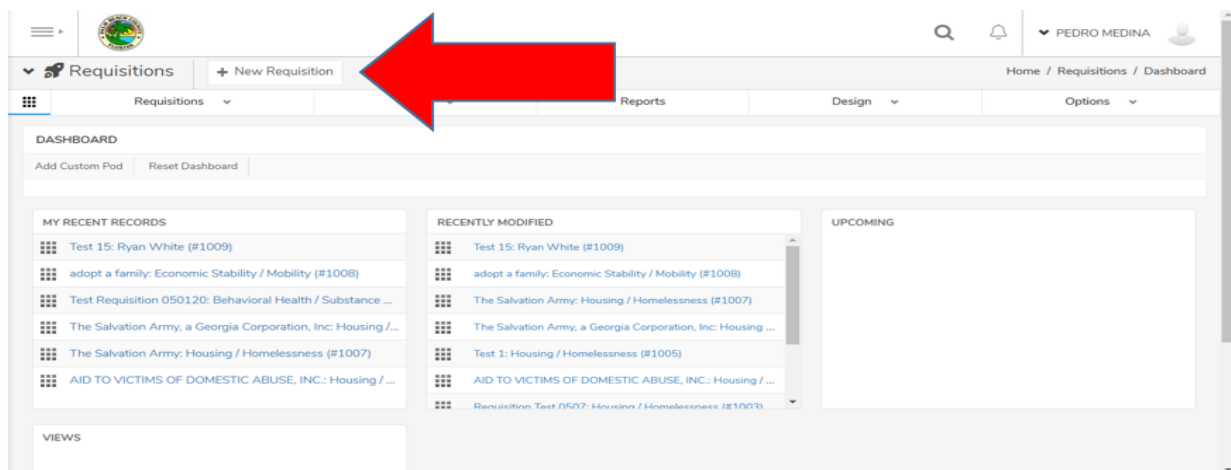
PEDRO MEDINA

Requisitions
+ New Requisition

Home / Requisitions / Dashboard

Requisitions
Reports
Design
Options

DASHBOARD
Add Custom Pod
Reset Dashboard

MY RECENT RECORDS
Test 15: Ryan White (#1009)
adopt a family: Economic Stability / Mobility (#1008)
Test Requisition 050120: Behavioral Health / Substance ...
The Salvation Army, a Georgia Corporation, Inc: Housing /...
The Salvation Army: Housing / Homelessness (#1007)
AID TO VICTIMS OF DOMESTIC ABUSE, INC.: Housing / ...

RECENTLY MODIFIED
Test 15: Ryan White (#1009)
adopt a family: Economic Stability / Mobility (#1008)
The Salvation Army: Housing / Homelessness (#1007)
The Salvation Army, a Georgia Corporation, Inc: Housing ...
Test 1: Housing / Homelessness (#1005)
AID TO VICTIMS OF DOMESTIC ABUSE, INC.: Housing / ...
Requisition Test 0507: Housing / Homelessness (#1003)

UPCOMING

VIEWS